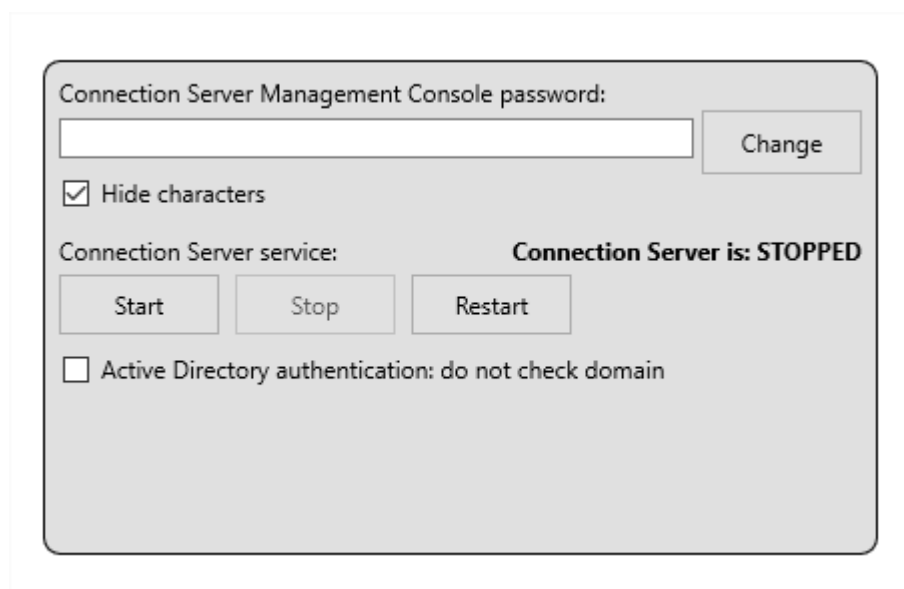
Connection Server Management Console password:

Change

☑ Hide characters

Connection Server service:

**Connection Server is: STOPPED**

Start

Stop

Restart

☐ Active Directory authentication: do not check domain